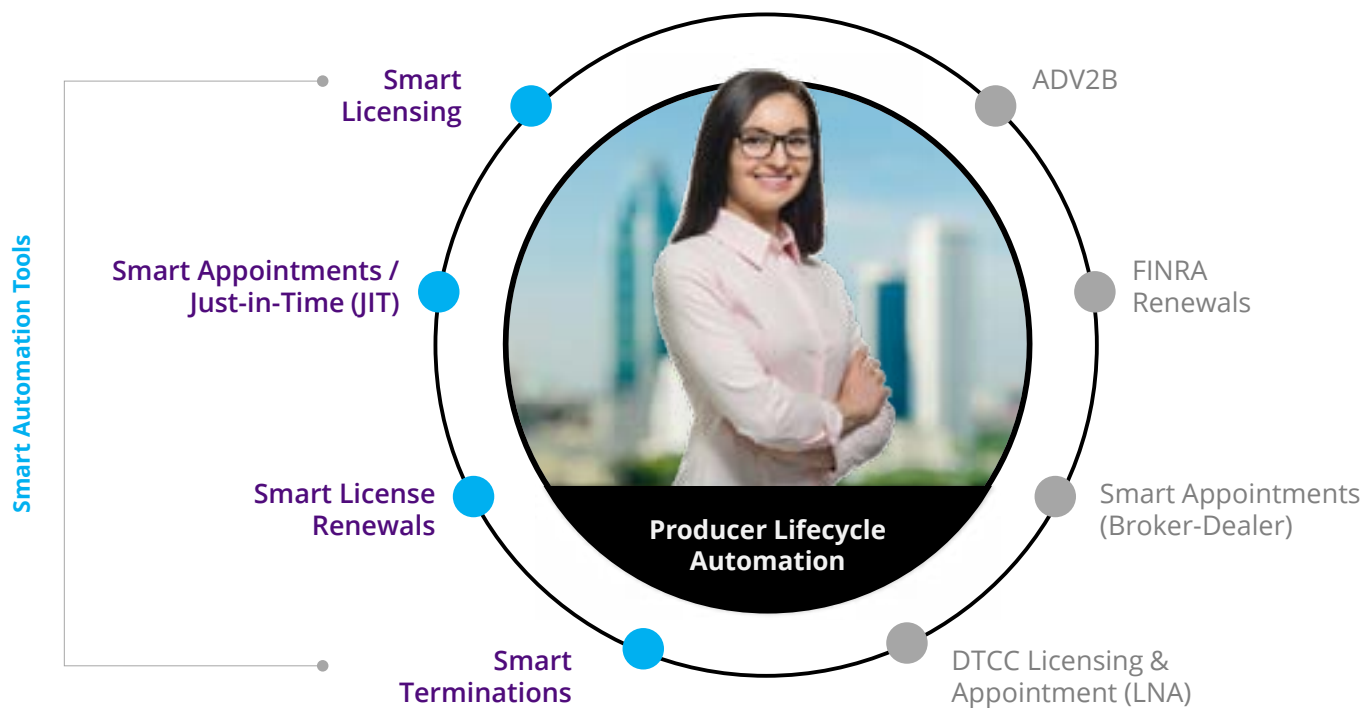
Smart Automation Tools

Smart Licensing

Smart Appointments / Just-in-Time (JIT)

Smart License Renewals

Smart Terminations

Producer Lifecycle Automation

ADV2B

FINRA Renewals

Smart Appointments (Broker-Dealer)

DTCC Licensing & Appointment (LNA)